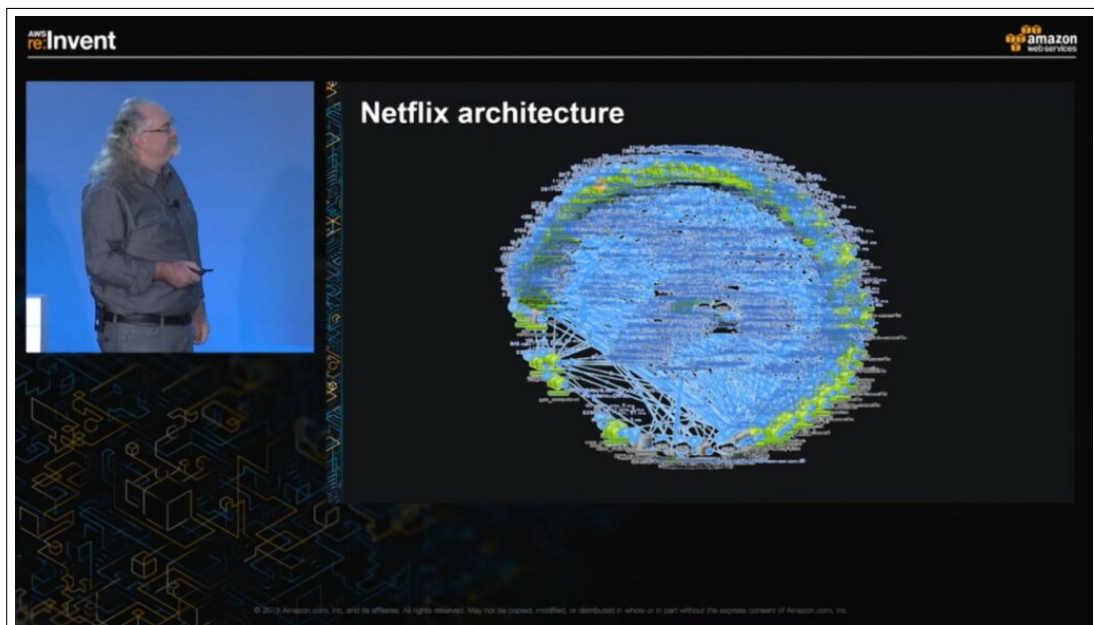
AWS re:Invent

amazon web services

Netflix architecture

© 2015 Amazon.com, Inc. and its affiliates. All rights reserved. May not be copied, modified, or distributed in whole or in part without the express consent of Amazon.com, Inc.